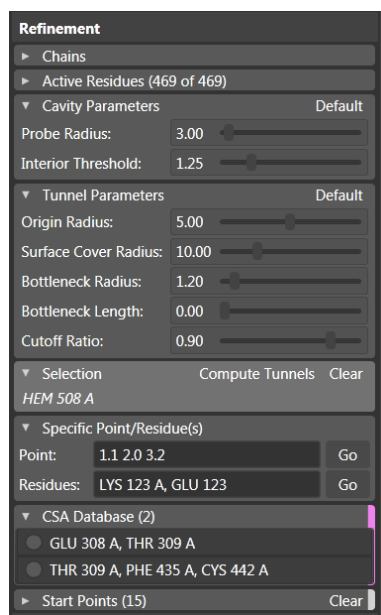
Refinement

► Chains

► Active Residues (469 of 469)

▼ Cavity Parameters Default

Probe Radius: 3.00

Interior Threshold: 1.25

▼ Tunnel Parameters Default

Origin Radius: 5.00

Surface Cover Radius: 10.00

Bottleneck Radius: 1.20

Bottleneck Length: 0.00

Cutoff Ratio: 0.90

▼ Selection Compute Tunnels Clear

HEM 508 A

▼ Specific Point/Residue(s)

Point: 1.1 2.0 3.2 Go

Residues: LYS 123 A, GLU 123 Go

▼ CSA Database (2)

GLU 308 A, THR 309 A

THR 309 A, PHE 435 A, CYS 442 A

► Start Points (15) Clear